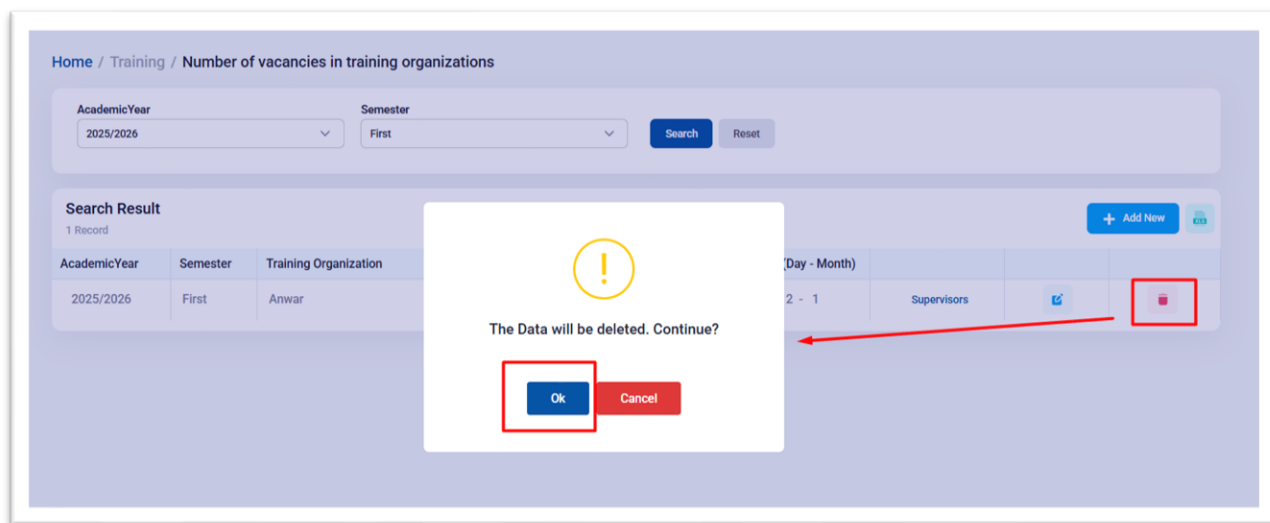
Home / Training / Number of vacancies in training organizations

AcademicYear
2025/2026

Semester
First

Search
Reset

Search Result
1 Record

Add New

| AcademicYear | Semester | Training Organization | (Day - Month) | | | |
|---|---|---|---|---|---|---|
| 2025/2026 | First | Anwar | 2 - 1 | Supervisors | | |

!

The Data will be deleted. Continue?

Ok
Cancel